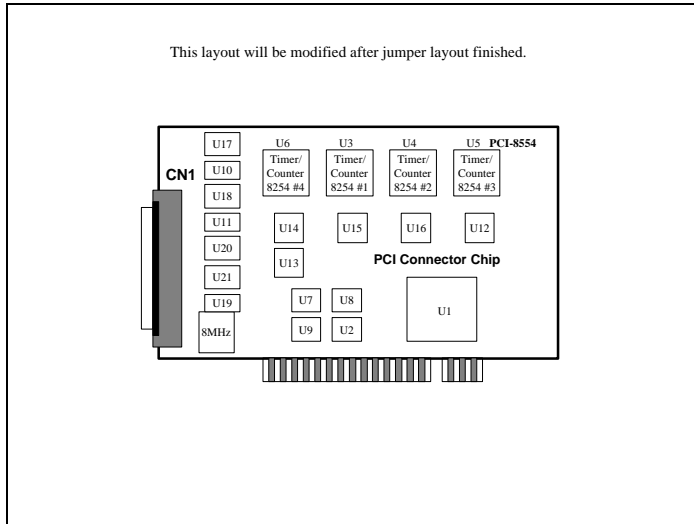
This layout will be modified after jumper layout finished.

U17
U10
U18
U11
U20
U21
U19
8MHz

CN1

U6
Timer/ Counter 8254 #4

U3
Timer/ Counter 8254 #1

U4
Timer/ Counter 8254 #2

U5
PCI-8554
Timer/ Counter 8254 #3

U14
U15
U16
U12
U13

PCI Connector Chip

U7
U8
U9
U2
U1